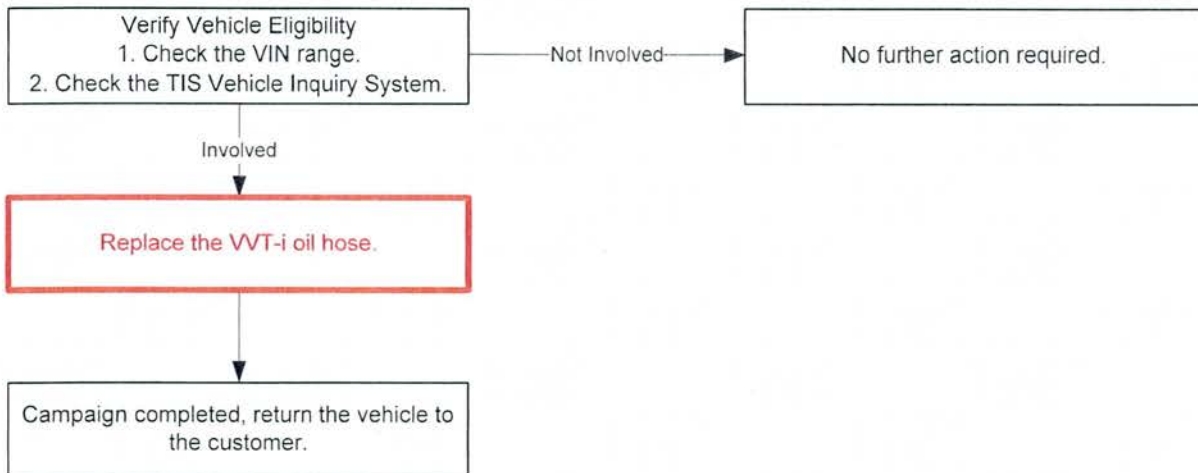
Verify Vehicle Eligibility
1. Check the VIN range.
2. Check the TIS Vehicle Inquiry System.

Not Involved

No further action required.

Involved

Replace the VVT-i oil hose.

Campaign completed, return the vehicle to the customer.